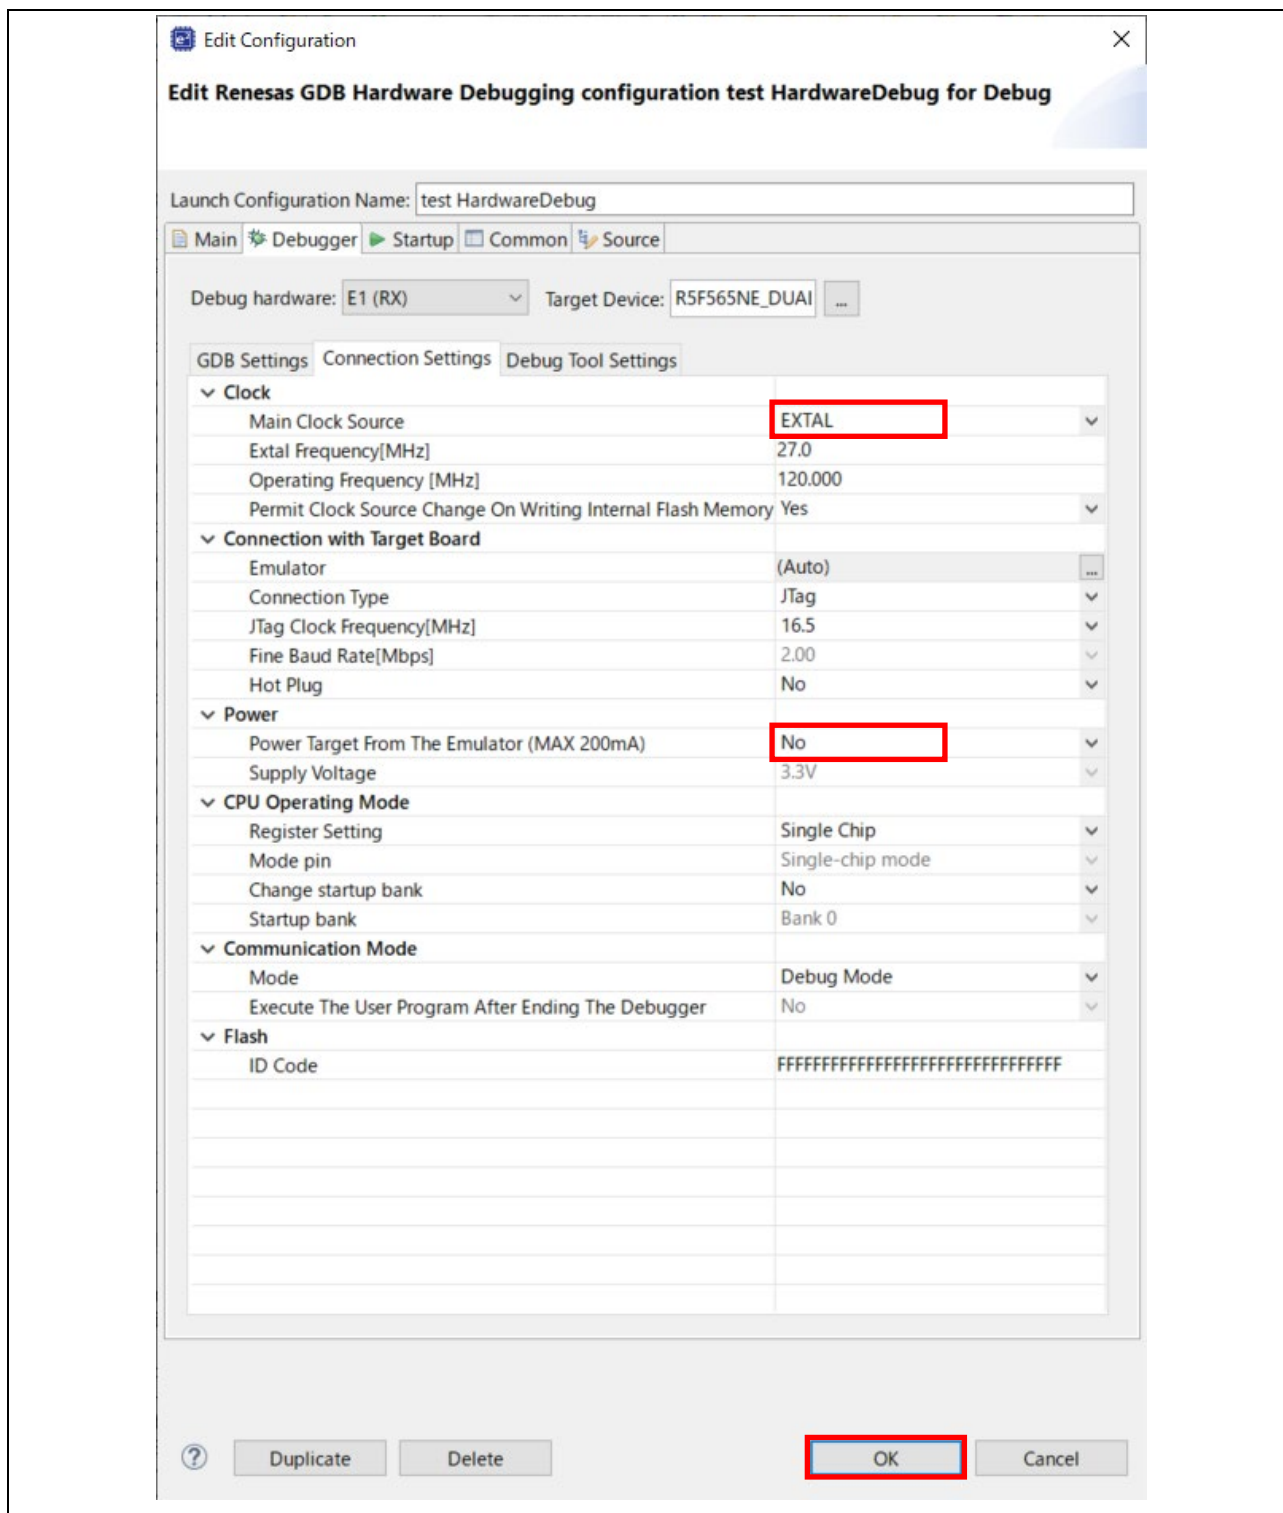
Edit Configuration

Edit Renesas GDB Hardware Debugging configuration test HardwareDebug for Debug

Launch Configuration Name: test HardwareDebug

Main | Debugger | Startup | Common | Source

Debug hardware: E1 (RX) Target Device: R5F565NE_DUAI ...

GDB Settings | Connection Settings | Debug Tool Settings

| | |
|---|---|
| Clock | |
| Main Clock Source | EXTAL |
| Extal Frequency[MHz] | 27.0 |
| Operating Frequency [MHz] | 120.000 |
| Permit Clock Source Change On Writing Internal Flash Memory | Yes |
| Connection with Target Board | |
| Emulator | (Auto) |
| Connection Type | JTag |
| JTag Clock Frequency[MHz] | 16.5 |
| Fine Baud Rate[Mbps] | 2.00 |
| Hot Plug | No |
| Power | |
| Power Target From The Emulator (MAX 200mA) | No |
| Supply Voltage | 3.3V |
| CPU Operating Mode | |
| Register Setting | Single Chip |
| Mode pin | Single-chip mode |
| Change startup bank | No |
| Startup bank | Bank 0 |
| Communication Mode | |
| Mode | Debug Mode |
| Execute The User Program After Ending The Debugger | No |
| Flash | |
| ID Code | FFFFFFFFFFFFFFFFFFFFFFFFFFFFFFFF |

Duplicate Delete OK Cancel